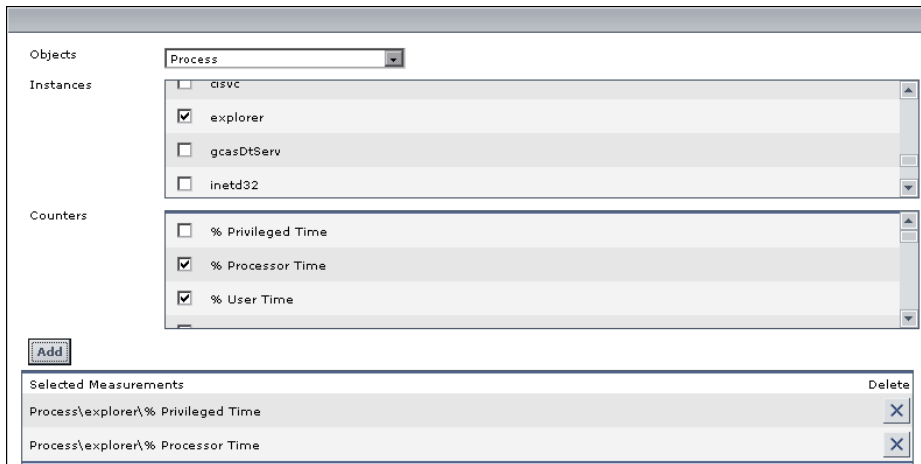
Objects
Process
Instances
cisvc
explorer
gcasDtServ
inetd32
Counters
% Privileged Time
% Processor Time
% User Time
Add

| Selected Measurements | Delete |
|---|---|
| Process\explorer\% Privileged Time | × |
| Process\explorer\% Processor Time | × |